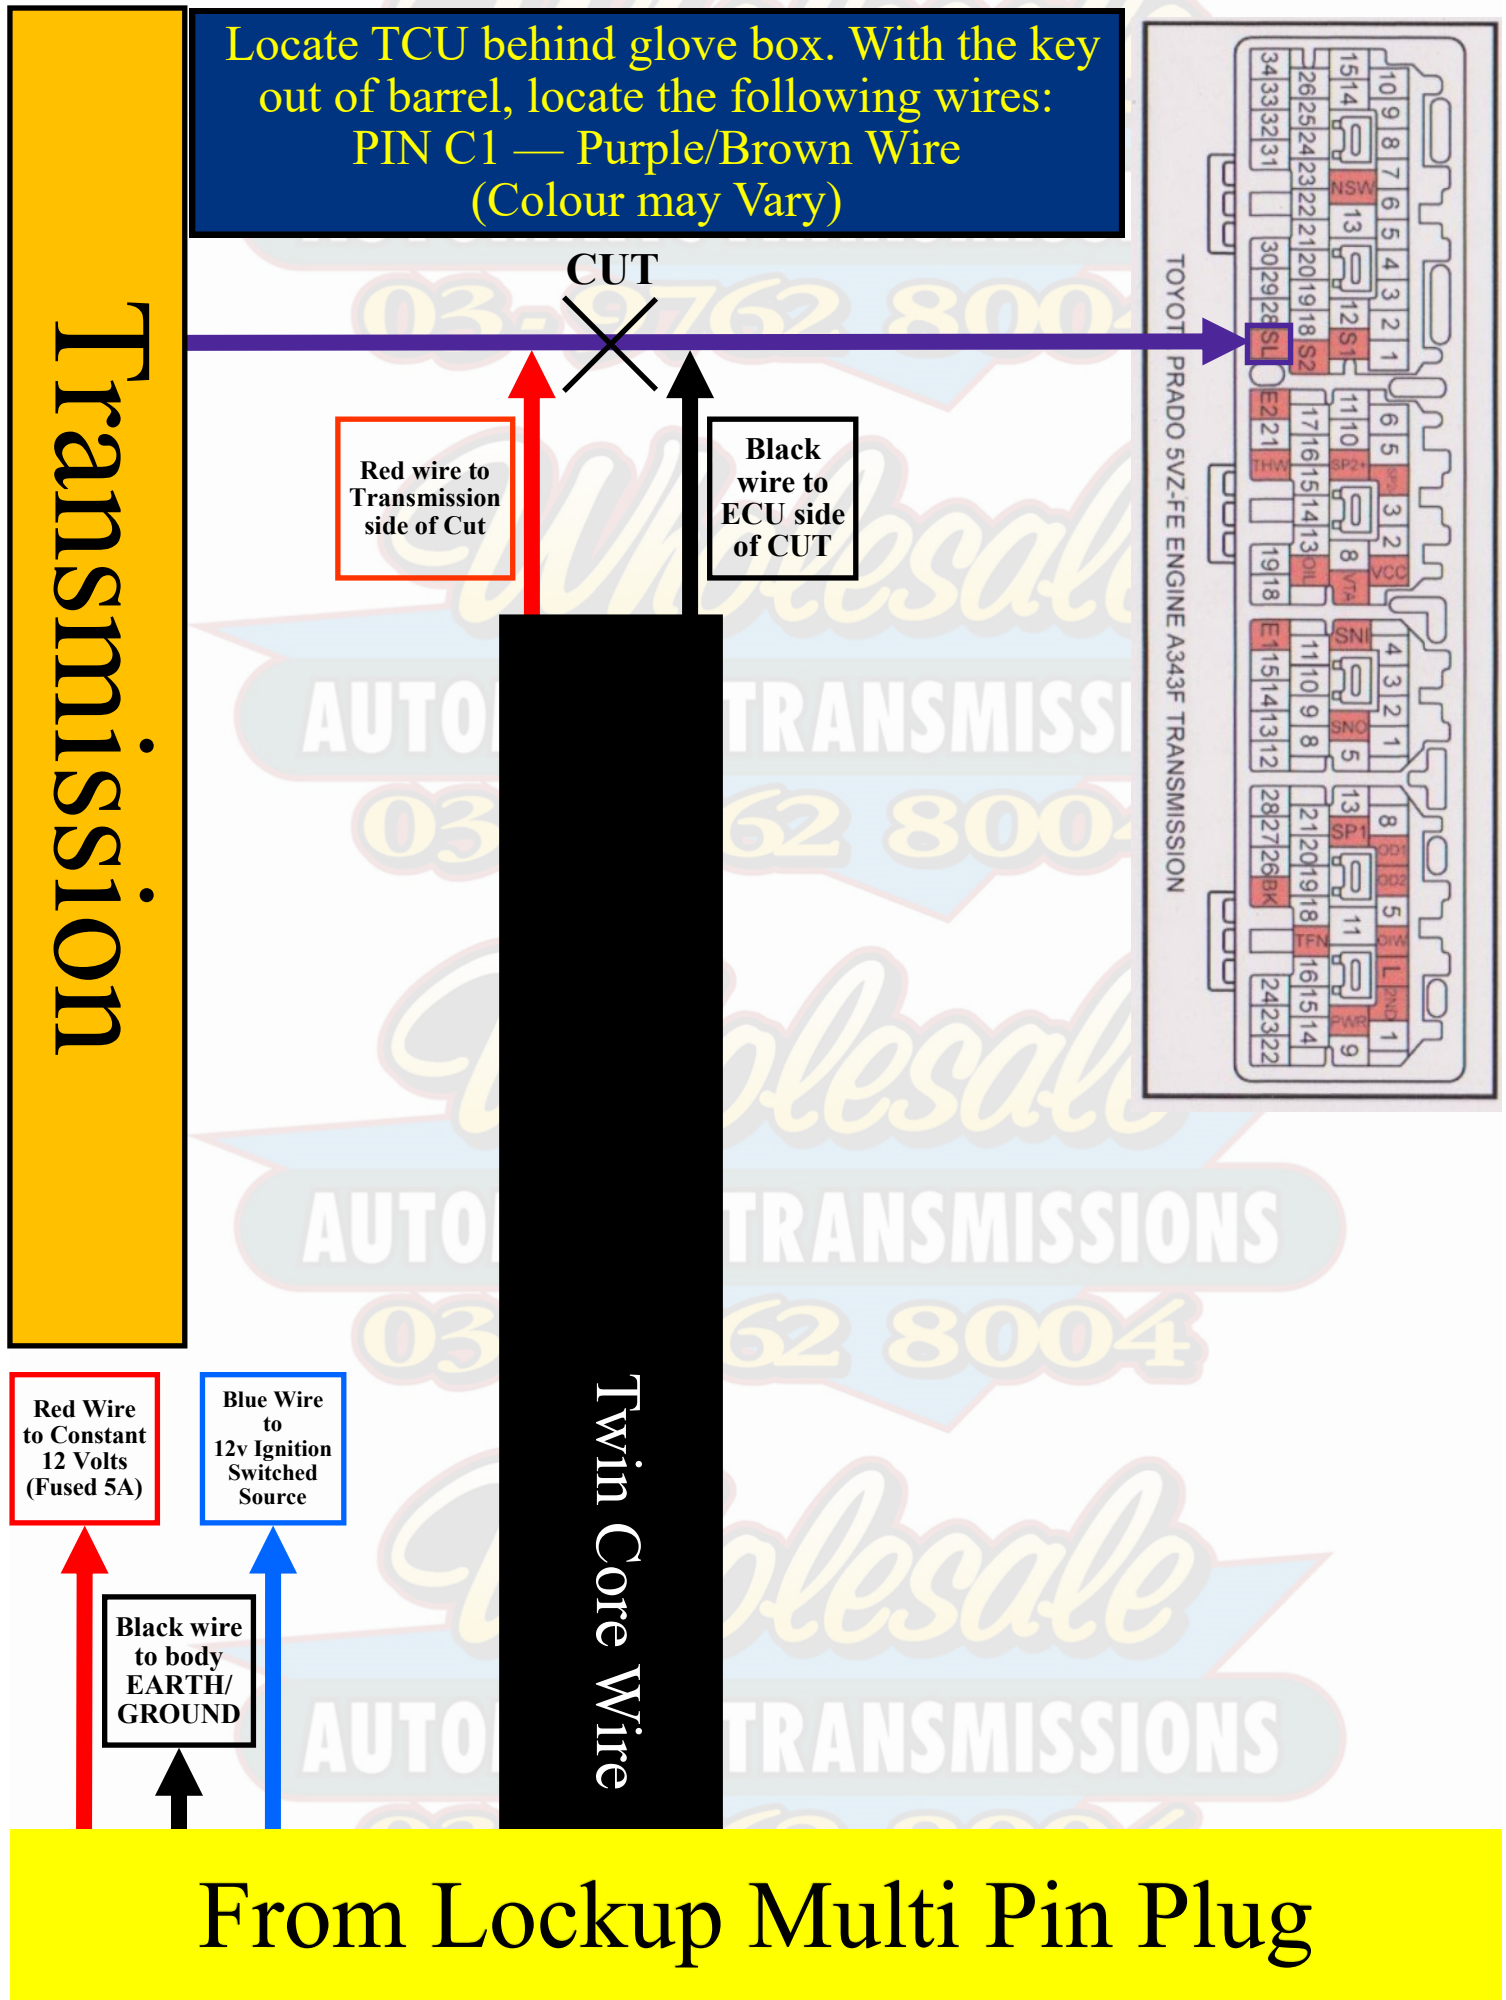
Locate TCU behind glove box. With the key out of barrel, locate the following wires:
PIN C1 — Purple/Brown Wire
(Colour may Vary)

Transmission

CUT

Red wire to Transmission side of Cut

Black wire to ECU side of CUT

TOYOTA PRADO 5VZ-FE ENGINE A343F TRANSMISSION

| 15 | 14 | 10 | 9 | 8 | 7 | 6 | 5 | 4 | 3 | 2 | 1 |
|---|---|---|---|---|---|---|---|---|---|---|---|

34 33 32 31 26 25 24 23 22 21 20 19 18 30 29 28 SL S2 NSW 13 12 S1 E2 21 THW 17 16 15 14 13 OIL 11 10 SP2+ 6 5 3 2 8 VTA VCC 19 18 E1 15 14 13 12 11 10 9 8 SNI SNO 5 4 3 2 1 28 27 26 BK 21 20 19 18 TFN 16 15 14 13 SP1 11 PWR 9 8 OD1 OD2 5 OIW L 2ND 1 24 23 22

Twin Core Wire

Red Wire to Constant 12 Volts (Fused 5A)

Blue Wire to 12v Ignition Switched Source

Black wire to body EARTH/ GROUND

AUTO TRANSMISSIONS
03 9762 8004
Wholesale

From Lockup Multi Pin Plug